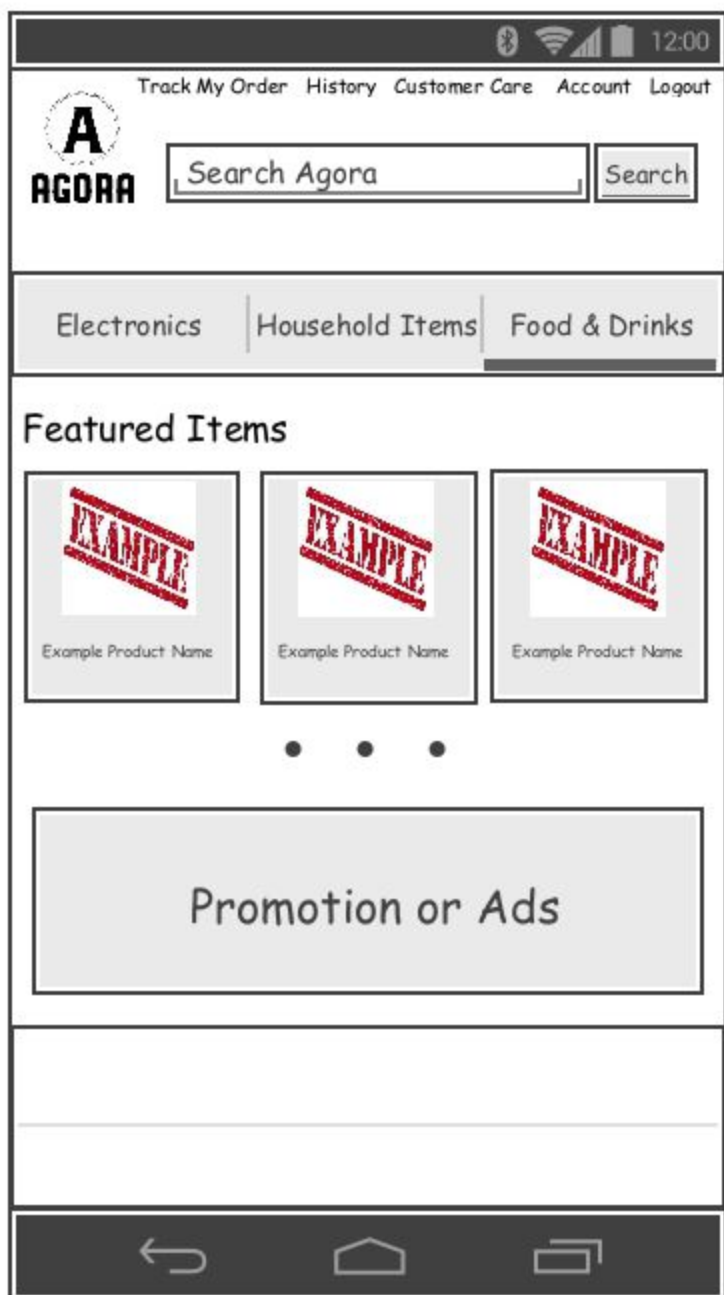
12:00

Track My Order History Customer Care Account Logout

A
AGORA

Search Agora

Search

Electronics | Household Items | Food & Drinks

Featured Items

EXAMPLE

Example Product Name

EXAMPLE

Example Product Name

EXAMPLE

Example Product Name

Promotion or Ads